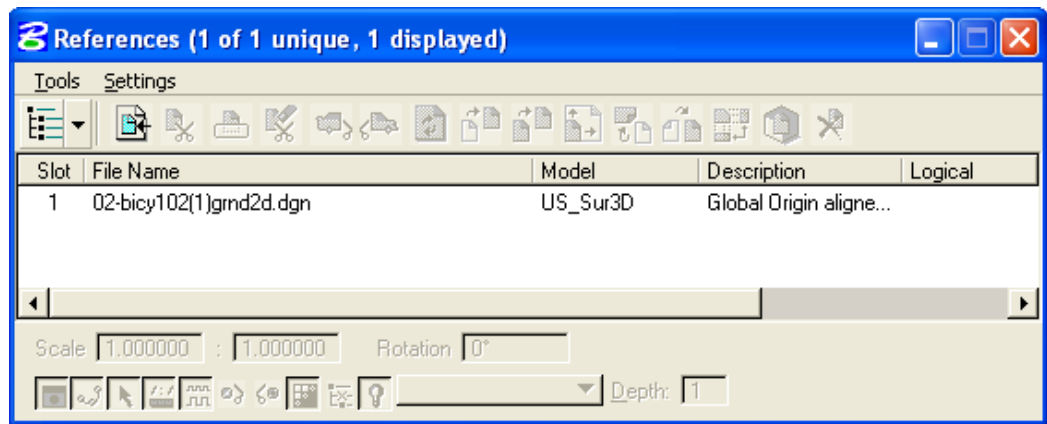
References (1 of 1 unique, 1 displayed)

Tools Settings

| Slot | File Name | Model | Description | Logical |
|---|---|---|---|---|
| 1 | 02-bicy102(1)grnd2d.dgn | US_Sur3D | Global Origin aligne... | |

Scale 1.000000 : 1.000000 Rotation 0°

Depth: 1